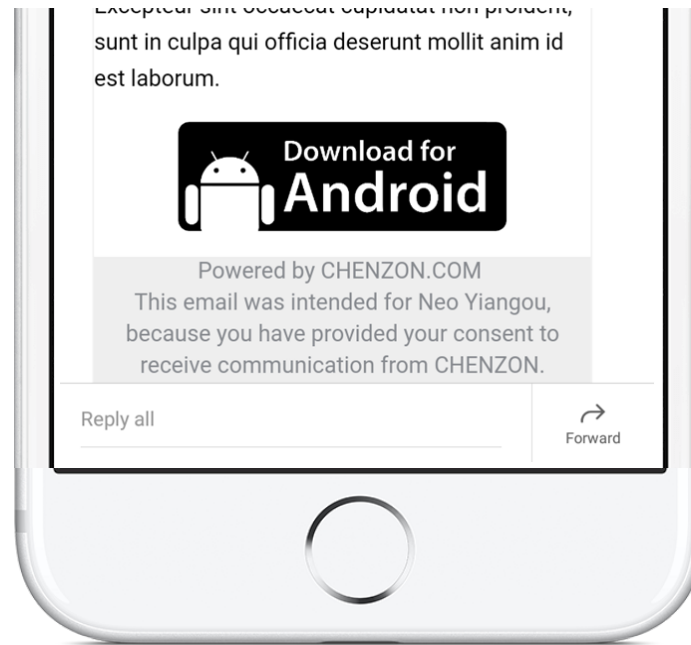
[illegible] sunt in culpa qui officia deserunt mollit anim id est laborum.

Download for Android

Powered by CHENZON.COM
This email was intended for Neo Yiangou, because you have provided your consent to receive communication from CHENZON.

Reply all

Forward